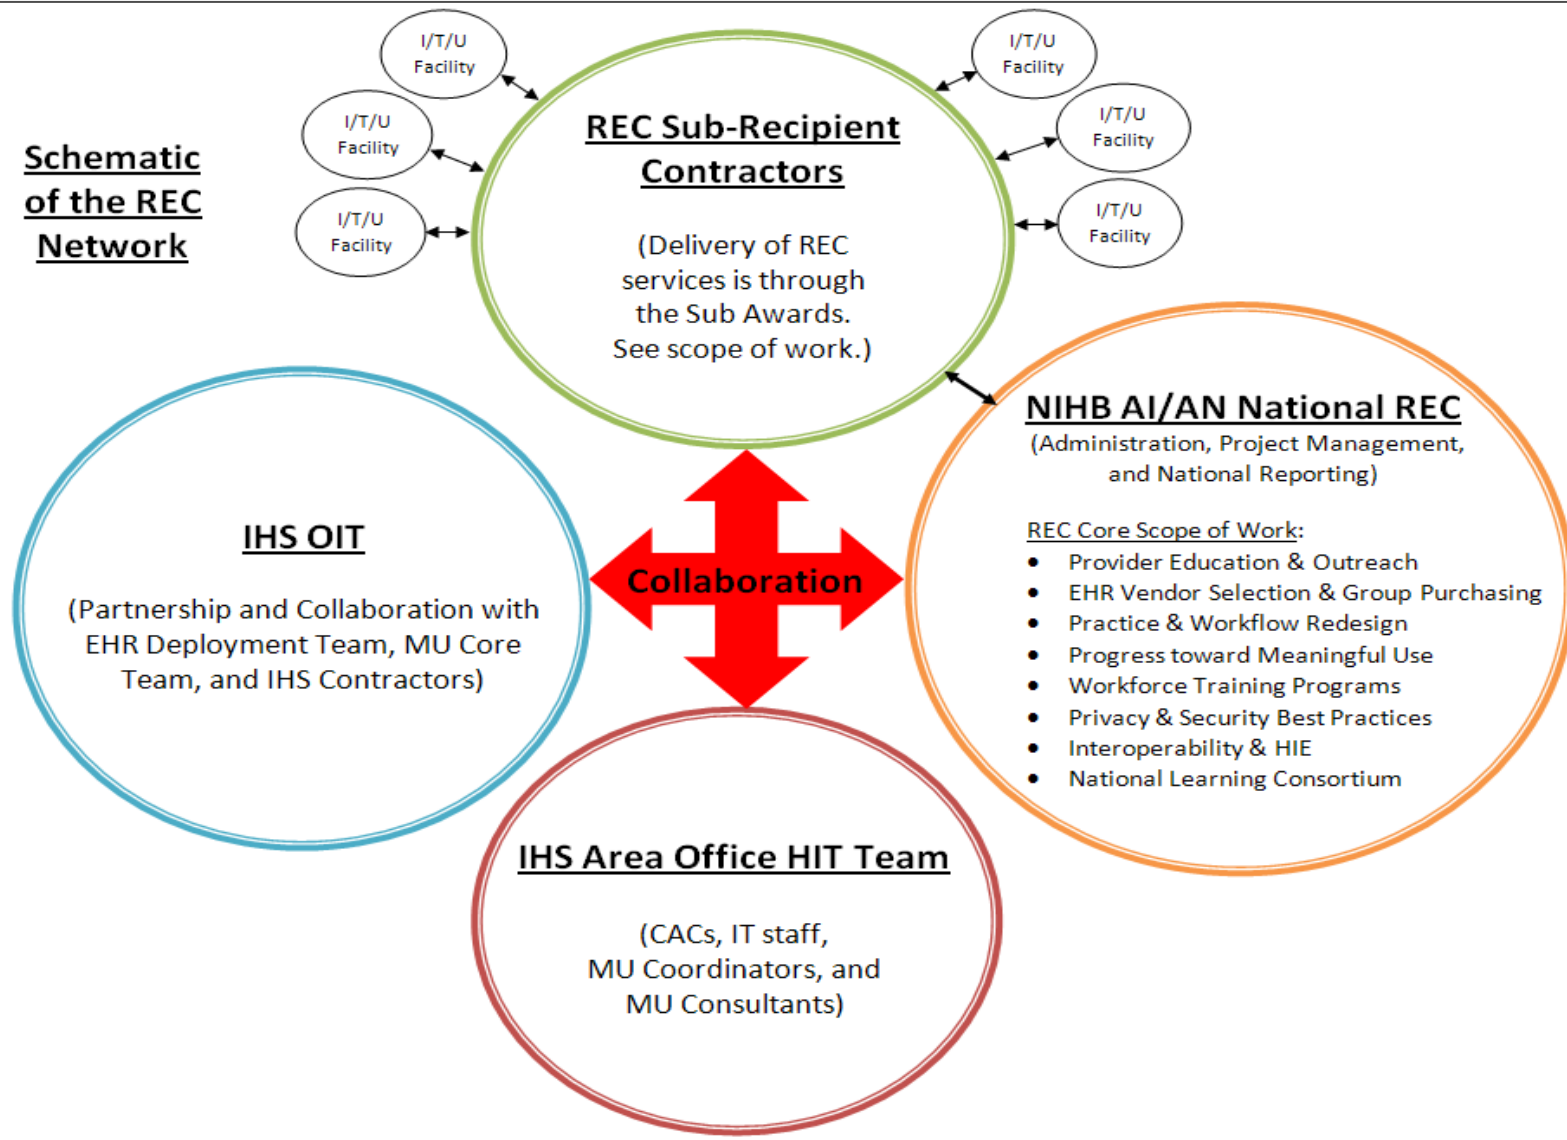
Schematic of the REC Network

I/T/U Facility

I/T/U Facility

I/T/U Facility

REC Sub-Recipient Contractors

(Delivery of REC services is through the Sub Awards. See scope of work.)

I/T/U Facility

I/T/U Facility

I/T/U Facility

NIHB AI/AN National REC
(Administration, Project Management, and National Reporting)

REC Core Scope of Work:
- Provider Education & Outreach
- EHR Vendor Selection & Group Purchasing
- Practice & Workflow Redesign
- Progress toward Meaningful Use
- Workforce Training Programs
- Privacy & Security Best Practices
- Interoperability & HIE
- National Learning Consortium

IHS OIT

(Partnership and Collaboration with EHR Deployment Team, MU Core Team, and IHS Contractors)

Collaboration

IHS Area Office HIT Team

(CACs, IT staff, MU Coordinators, and MU Consultants)